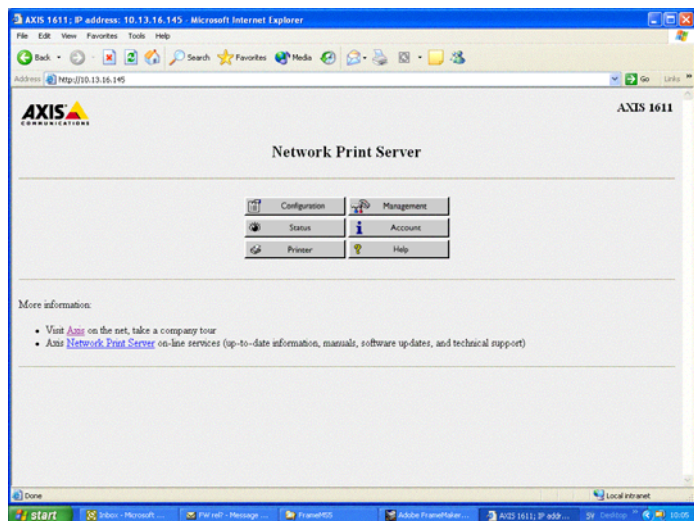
AXIS 1611; IP address: 10.13.16.145 - Microsoft Internet Explorer

File Edit View Favorites Tools Help

Back Search Favorites Media

Address http://10.13.16.145 Go Links

AXIS COMMUNICATIONS

AXIS 1611

Network Print Server

Configuration
Management
Status
Account
Printer
Help

More information:

- Visit Axis on the net, take a company tour
- Axis Network Print Server on-line services (up-to-date information, manuals, software updates, and technical support)

Done

Local intranet

start Inbox - Microsoft ... FW reP - Message ... FrameMSS Adobe FrameMaker... AXIS 1611; IP addr... Desktop 10:05